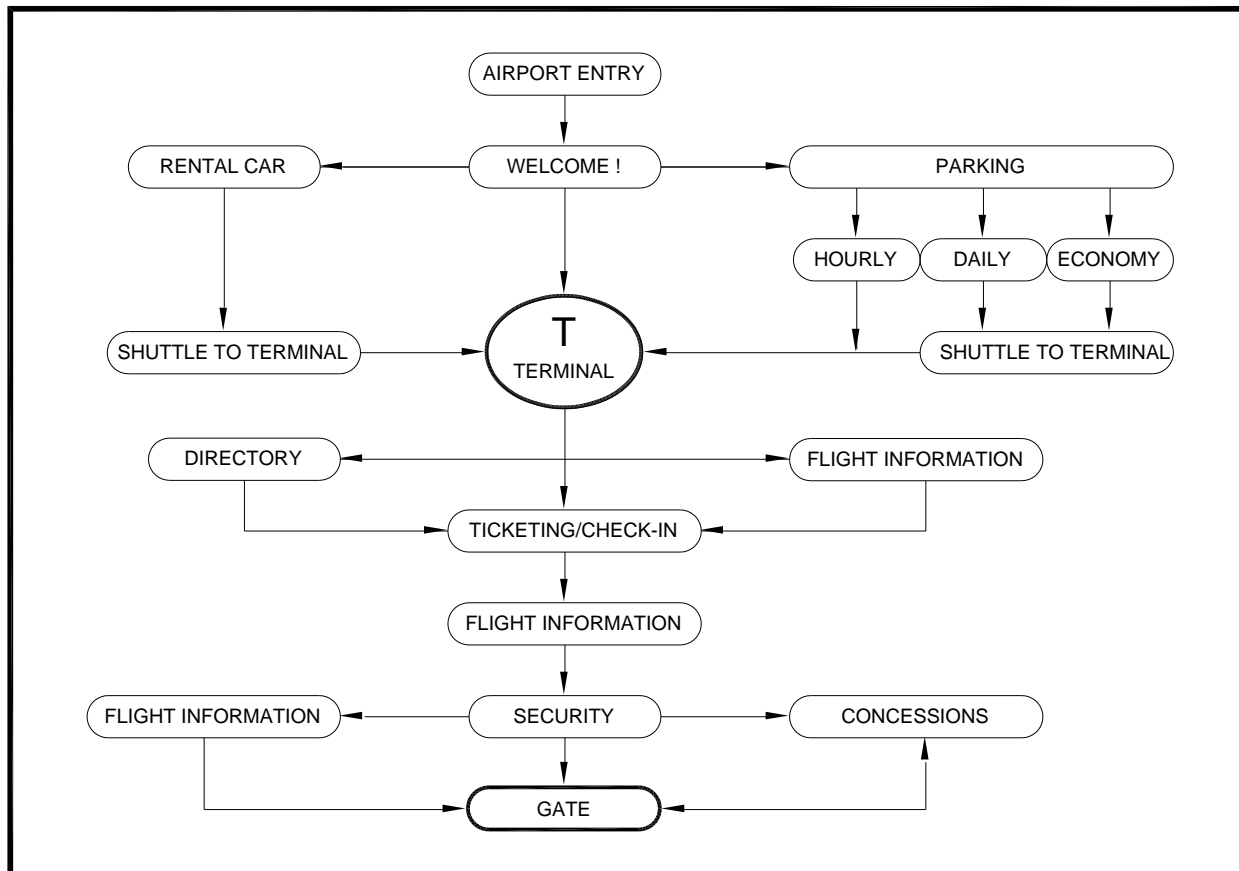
AIRPORT ENTRY

RENTAL CAR

WELCOME !

PARKING

HOURLY

DAILY

ECONOMY

SHUTTLE TO TERMINAL

T

TERMINAL

SHUTTLE TO TERMINAL

DIRECTORY

FLIGHT INFORMATION

TICKETING/CHECK-IN

FLIGHT INFORMATION

FLIGHT INFORMATION

SECURITY

CONCESSIONS

GATE